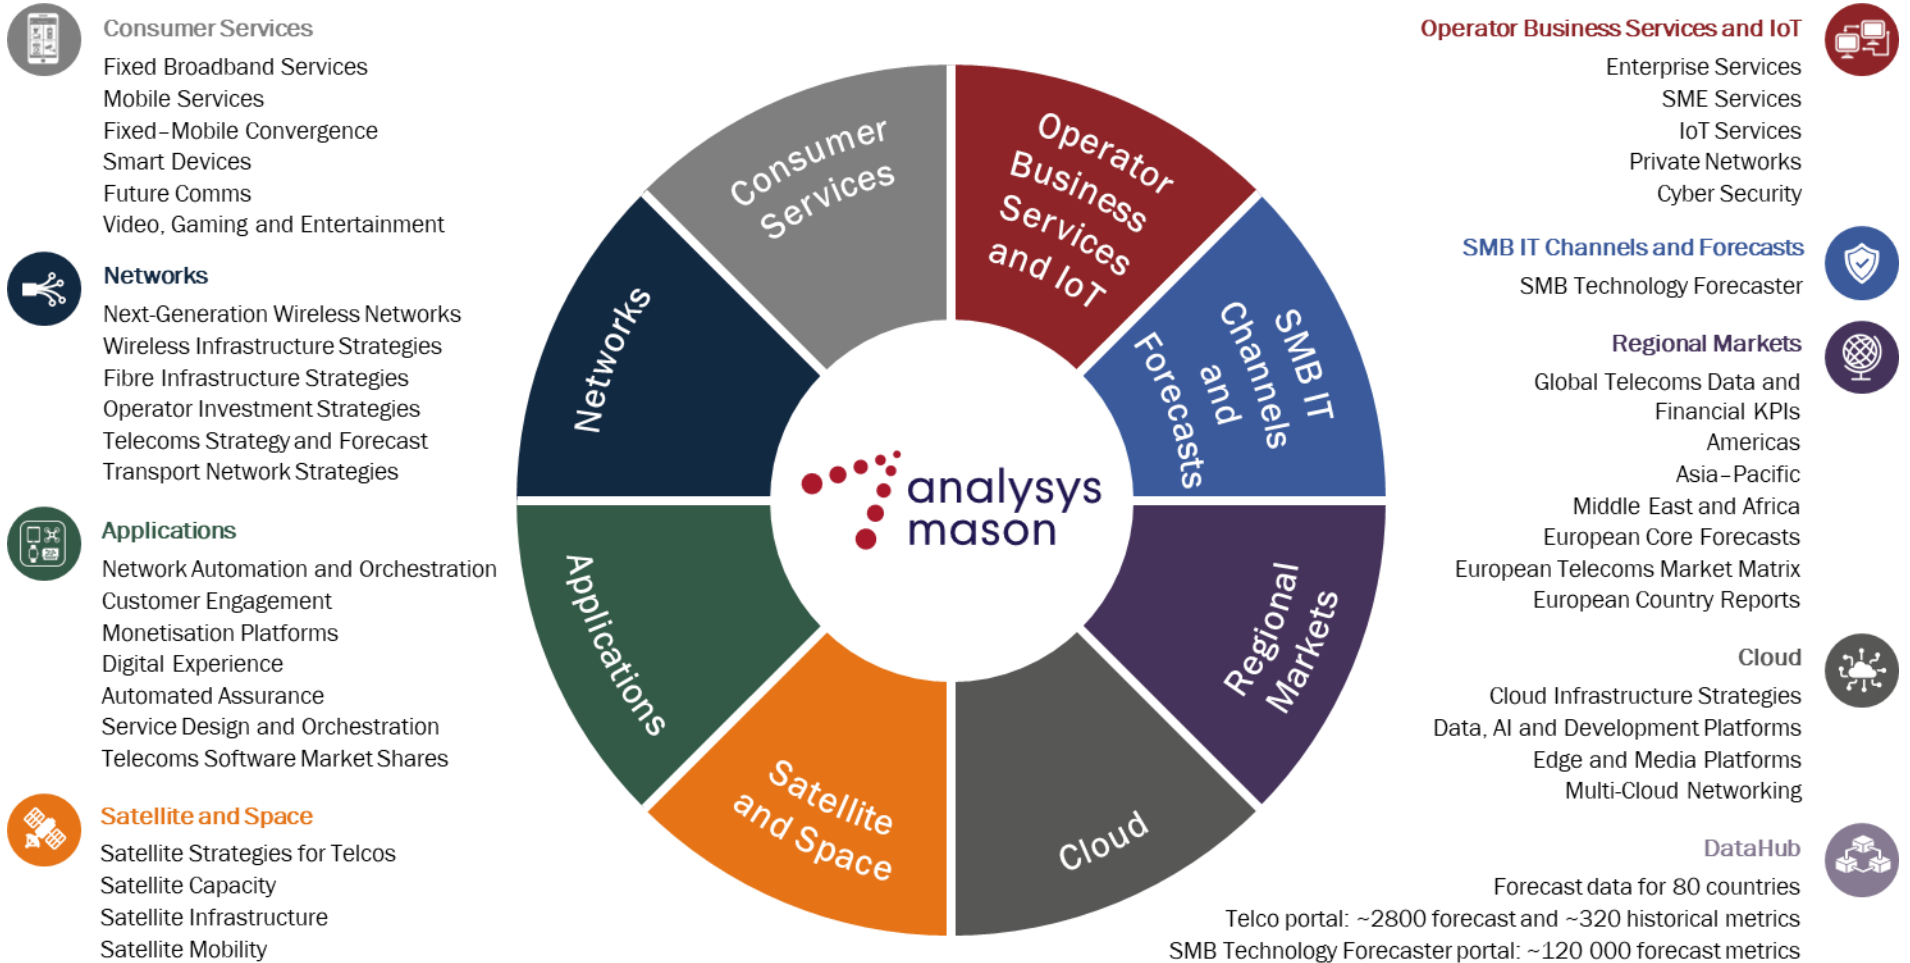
Consumer Services
Fixed Broadband Services
Mobile Services
Fixed–Mobile Convergence
Smart Devices
Future Comms
Video, Gaming and Entertainment

Networks
Next-Generation Wireless Networks
Wireless Infrastructure Strategies
Fibre Infrastructure Strategies
Operator Investment Strategies
Telecoms Strategy and Forecast
Transport Network Strategies

Applications
Network Automation and Orchestration
Customer Engagement
Monetisation Platforms
Digital Experience
Automated Assurance
Service Design and Orchestration
Telecoms Software Market Shares

Satellite and Space
Satellite Strategies for Telcos
Satellite Capacity
Satellite Infrastructure
Satellite Mobility

Consumer Services
Operator Business Services and IoT
SMB IT Channels and Forecasts
Regional Markets
Cloud
Satellite and Space
Applications
Networks

analysys mason

Operator Business Services and IoT
Enterprise Services
SME Services
IoT Services
Private Networks
Cyber Security

SMB IT Channels and Forecasts
SMB Technology Forecaster

Regional Markets
Global Telecoms Data and Financial KPIs
Americas
Asia–Pacific
Middle East and Africa
European Core Forecasts
European Telecoms Market Matrix
European Country Reports

Cloud
Cloud Infrastructure Strategies
Data, AI and Development Platforms
Edge and Media Platforms
Multi-Cloud Networking

DataHub
Forecast data for 80 countries
Telco portal: ~2800 forecast and ~320 historical metrics
SMB Technology Forecaster portal: ~120 000 forecast metrics